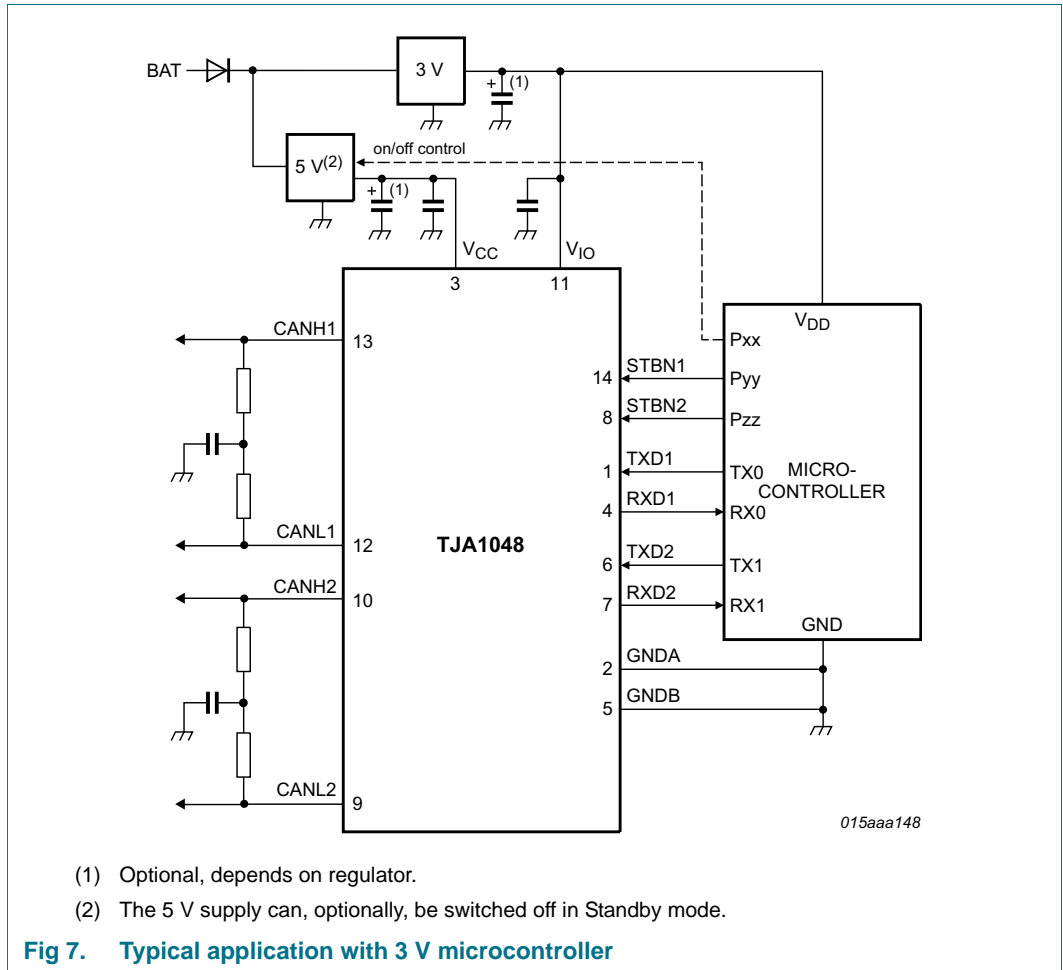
BAT

3 V

+ (1)

5 V$^{(2)}$

on/off control

+ (1)

$V_{CC}$

$V_{IO}$

3

11

$V_{DD}$

CANH1

13

Pxx

STBN1

14

Pyy

STBN2

8

Pzz

TXD1

1

TX0

MICRO-CONTROLLER

RXD1

4

RX0

CANL1

12

TJA1048

TXD2

6

TX1

CANH2

10

RXD2

7

RX1

GND

GNDA

2

GNDB

5

CANL2

9

015aaa148

(1) Optional, depends on regulator.

(2) The 5 V supply can, optionally, be switched off in Standby mode.

Fig 7. Typical application with 3 V microcontroller